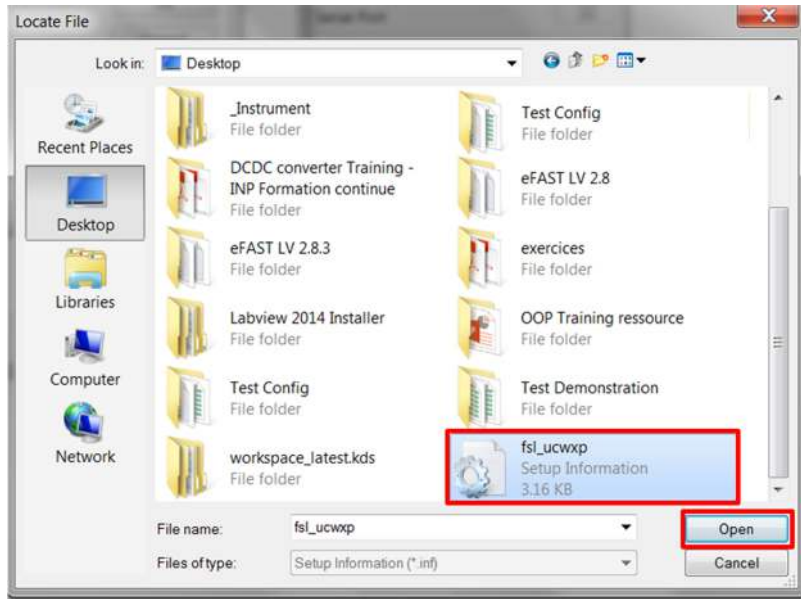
Locate File

Look in: Desktop

Recent Places

Desktop

Libraries

Computer

Network

_Instrument
File folder

Test Config
File folder

DCDC converter Training - INP Formation continue
File folder

eFAST LV 2.8
File folder

eFAST LV 2.8.3
File folder

exercices
File folder

Labview 2014 Installer
File folder

OOP Training ressource
File folder

Test Config
File folder

Test Demonstration
File folder

workspace_latest.kds
File folder

fsl_ucwxp
Setup Information
3.16 KB

File name: fsl_ucwxp

Open

Files of type: Setup Information (*.inf)

Cancel